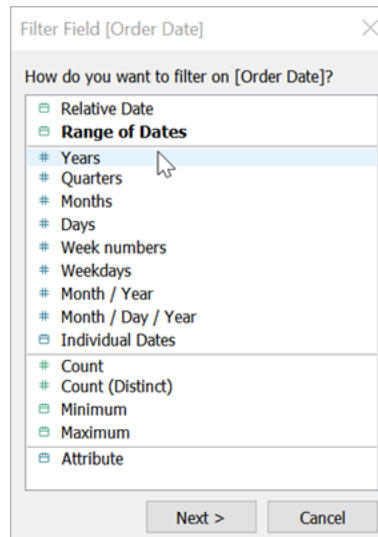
Filter Field [Order Date]

How do you want to filter on [Order Date]?

Relative Date
Range of Dates

Years
Quarters
Months
Days
Week numbers
Weekdays
Month / Year
Month / Day / Year
Individual Dates

Count
Count (Distinct)
Minimum
Maximum

Attribute

Next >
Cancel